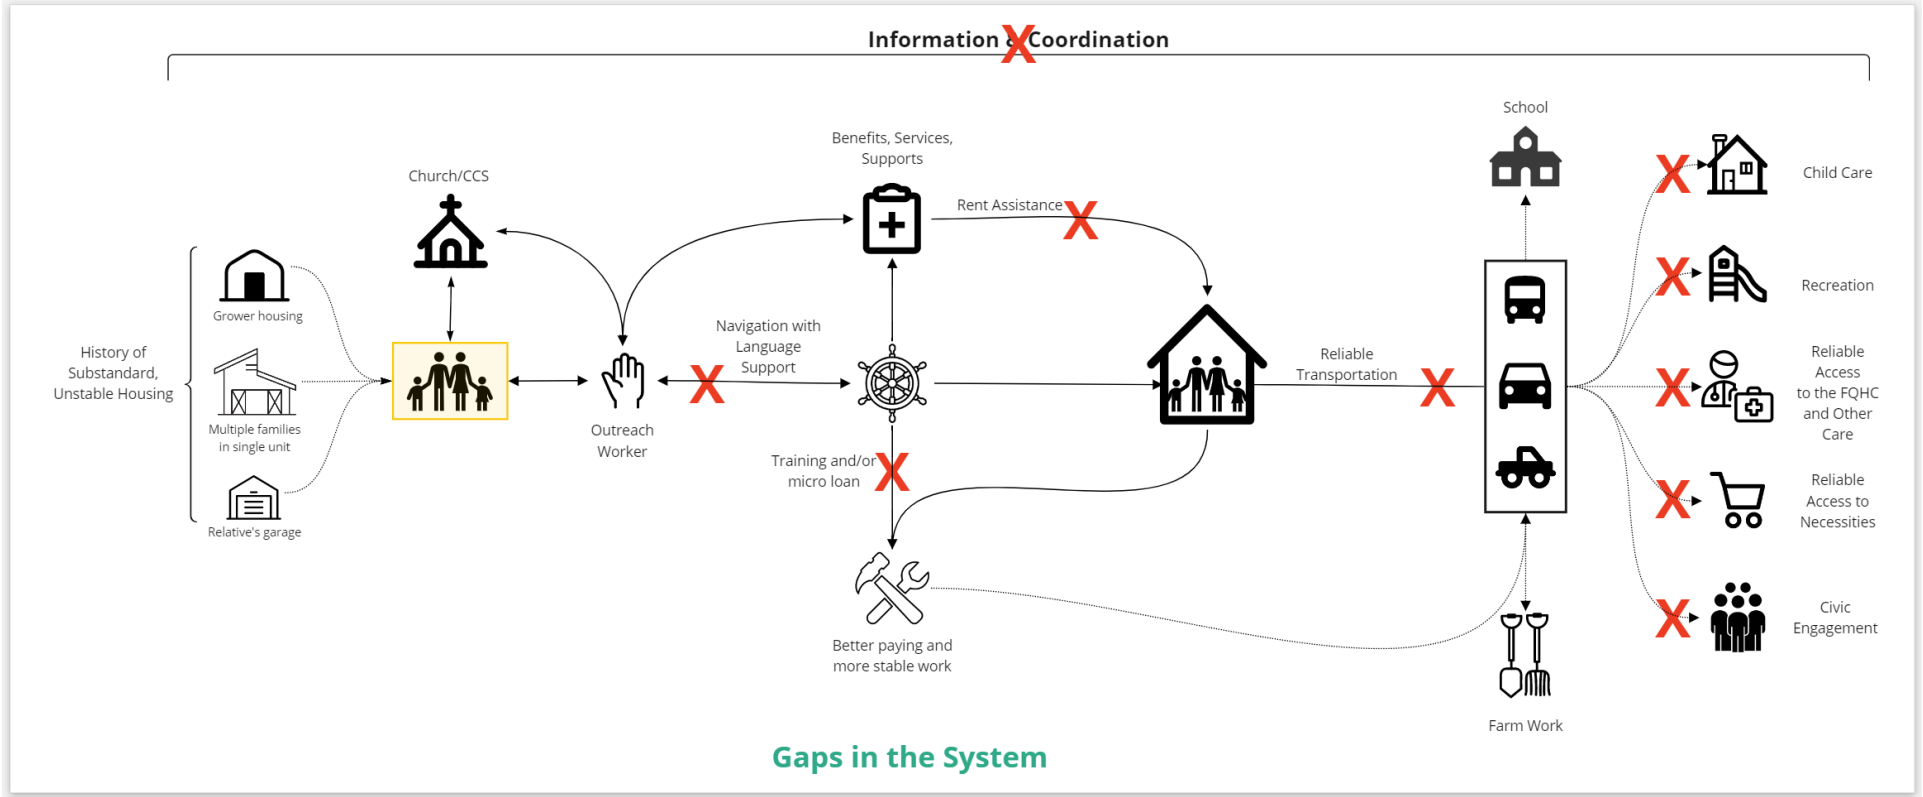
Information X Coordination

History of Substandard, Unstable Housing

Grower housing

Multiple families in single unit

Relative's garage

Church/CCS

Outreach Worker

Benefits, Services, Supports

Rent Assistance X

Navigation with Language Support

X

Training and/or micro loan X

Better paying and more stable work

Reliable Transportation

X

School

Farm Work

X Child Care

X Recreation

X Reliable Access to the FQHC and Other Care

X Reliable Access to Necessities

X Civic Engagement

Gaps in the System